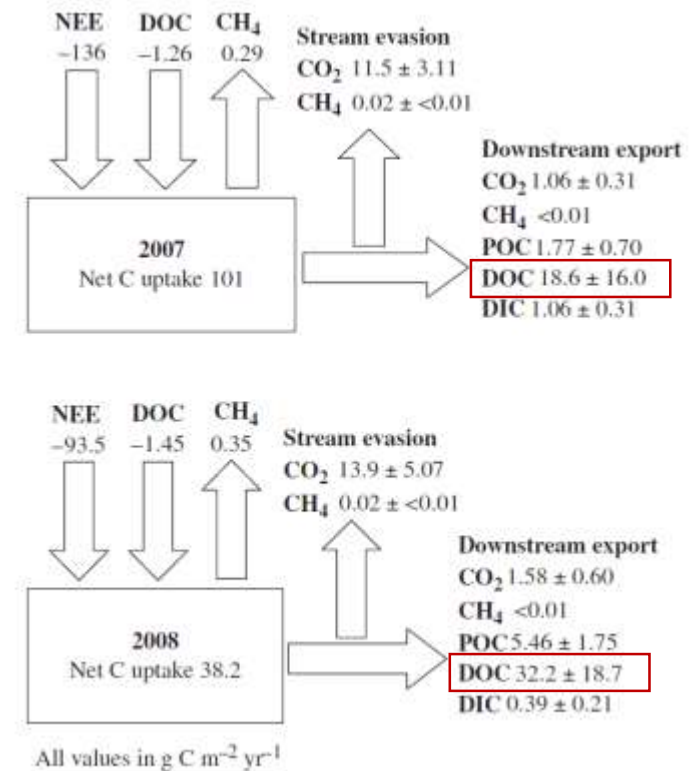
NEE
−136

DOC
−1.26

$CH_4$
0.29

Stream evasion
$CO_2$ 11.5 ± 3.11
$CH_4$ 0.02 ± <0.01

Downstream export
$CO_2$ 1.06 ± 0.31
$CH_4$ <0.01
POC 1.77 ± 0.70
DOC 18.6 ± 16.0
DIC 1.06 ± 0.31

2007
Net C uptake 101

NEE
−93.5

DOC
−1.45

$CH_4$
0.35

Stream evasion
$CO_2$ 13.9 ± 5.07
$CH_4$ 0.02 ± <0.01

Downstream export
$CO_2$ 1.58 ± 0.60
$CH_4$ <0.01
POC 5.46 ± 1.75
DOC 32.2 ± 18.7
DIC 0.39 ± 0.21

2008
Net C uptake 38.2

All values in g C $m^{-2}$ $yr^{-1}$